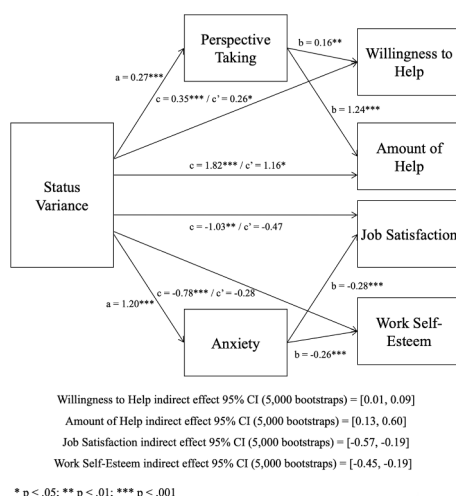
Perspective Taking

Willingness to Help

Amount of Help

Status Variance

Job Satisfaction

Anxiety

Work Self-Esteem

a = 0.27***

b = 0.16**

c = 0.35*** / c' = 0.26*

b = 1.24***

c = 1.82*** / c' = 1.16*

c = -1.03** / c' = -0.47

b = -0.28***

a = 1.20***

c = -0.78*** / c' = -0.28

b = -0.26***

Willingness to Help indirect effect 95% CI (5,000 bootstraps) = [0.01, 0.09]

Amount of Help indirect effect 95% CI (5,000 bootstraps) = [0.13, 0.60]

Job Satisfaction indirect effect 95% CI (5,000 bootstraps) = [-0.57, -0.19]

Work Self-Esteem indirect effect 95% CI (5,000 bootstraps) = [-0.45, -0.19]

* p < .05; ** p < .01; *** p < .001